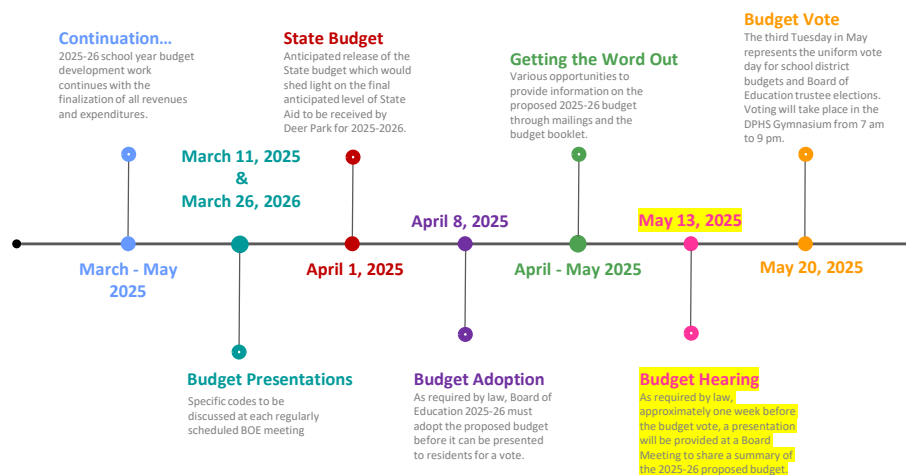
Continuation…
2025-26 school year budget development work continues with the finalization of all revenues and expenditures.

State Budget
Anticipated release of the State budget which would shed light on the final anticipated level of State Aid to be received by Deer Park for 2025-2026.

Getting the Word Out
Various opportunities to provide information on the proposed 2025-26 budget through mailings and the budget booklet.

Budget Vote
The third Tuesday in May represents the uniform vote day for school district budgets and Board of Education trustee elections. Voting will take place in the DPHS Gymnasium from 7 am to 9 pm.

March 11, 2025
&
March 26, 2026

April 8, 2025

May 13, 2025

March - May
2025

April 1, 2025

April - May 2025

May 20, 2025

Budget Presentations
Specific codes to be discussed at each regularly scheduled BOE meeting

Budget Adoption
As required by law, Board of Education 2025-26 must adopt the proposed budget before it can be presented to residents for a vote.

Budget Hearing
As required by law, approximately one week before the budget vote, a presentation will be provided at a Board Meeting to share a summary of the 2025-26 proposed budget.